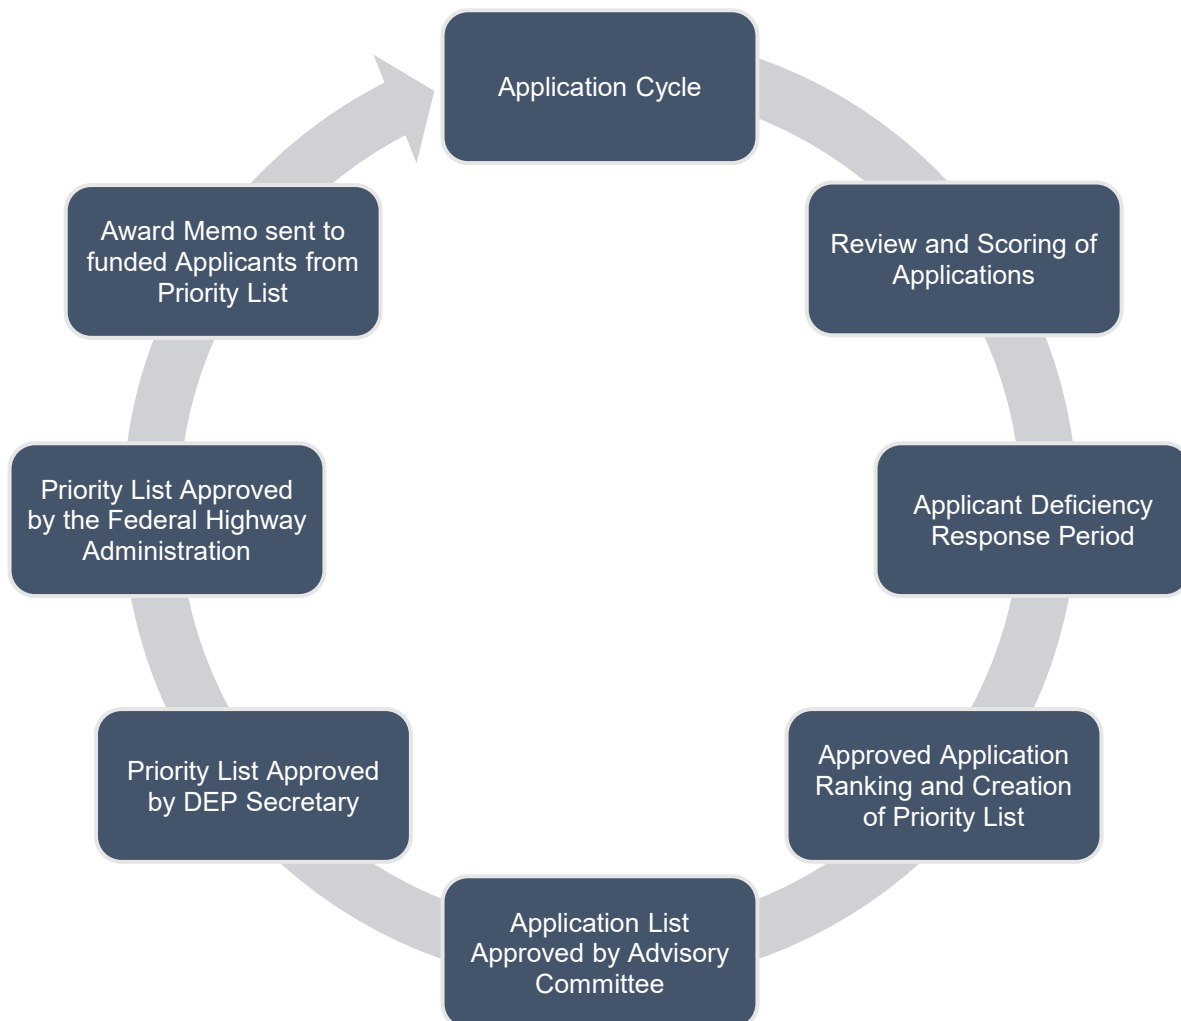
Application Cycle

Review and Scoring of Applications

Applicant Deficiency Response Period

Approved Application Ranking and Creation of Priority List

Application List Approved by Advisory Committee

Priority List Approved by DEP Secretary

Priority List Approved by the Federal Highway Administration

Award Memo sent to funded Applicants from Priority List